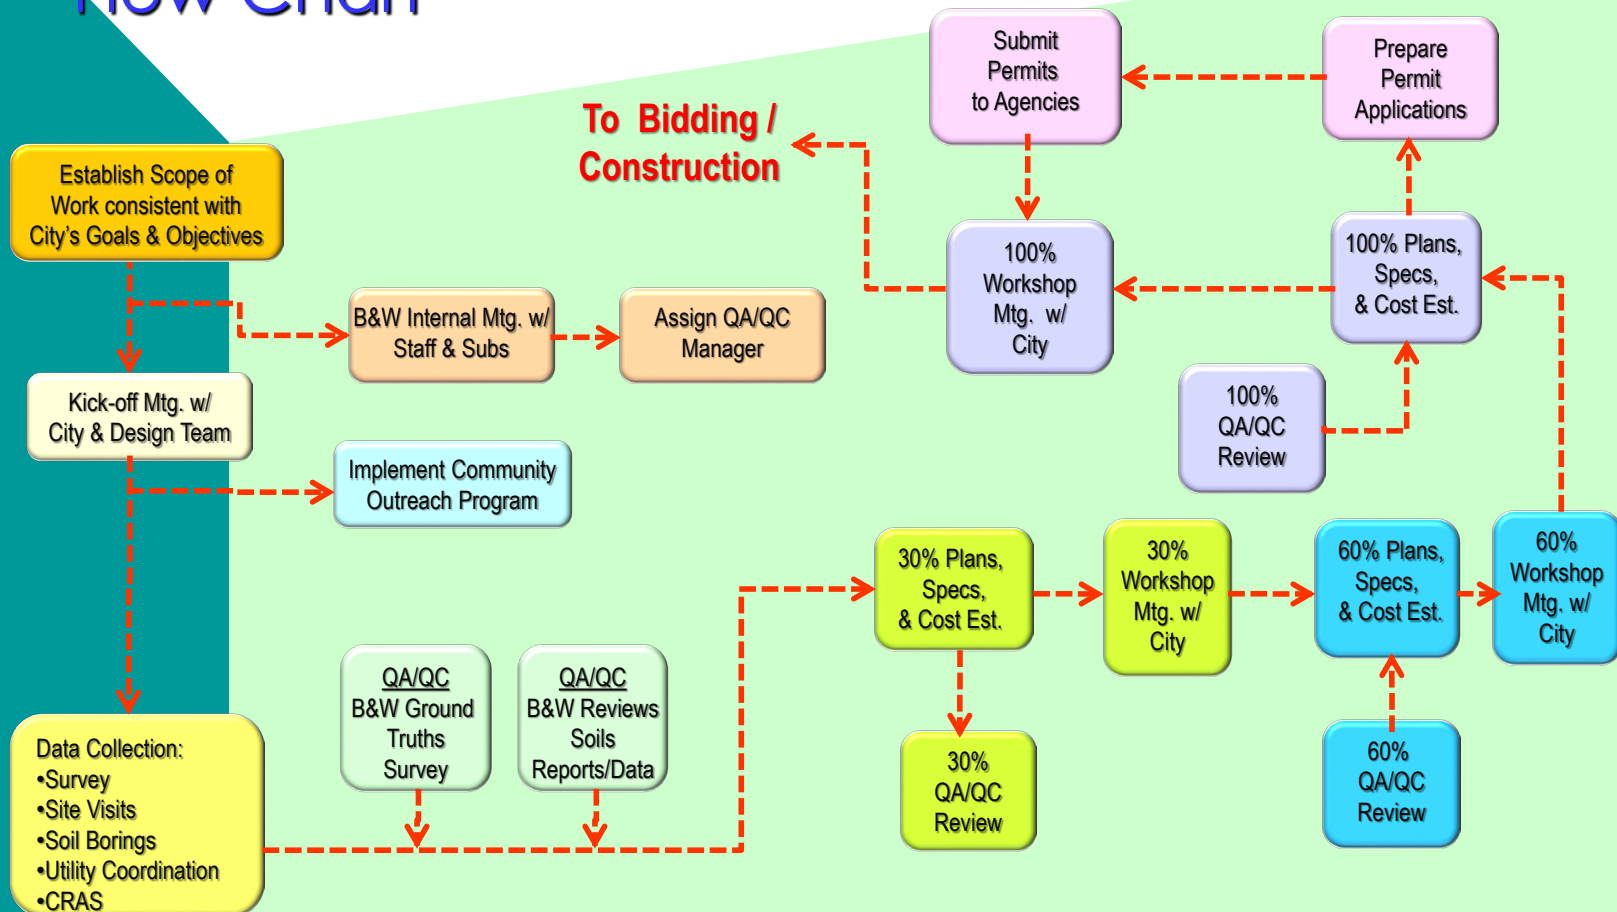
Flow Chart

Establish Scope of Work consistent with City's Goals & Objectives

B&W Internal Mtg. w/ Staff & Subs

Assign QA/QC Manager

Kick-off Mtg. w/ City & Design Team

Implement Community Outreach Program

Data Collection:
•Survey
•Site Visits
•Soil Borings
•Utility Coordination
•CRAS

QA/QC B&W Ground Truths Survey

QA/QC B&W Reviews Soils Reports/Data

To Bidding / Construction

Submit Permits to Agencies

Prepare Permit Applications

100% Workshop Mtg. w/ City

100% Plans, Specs, & Cost Est.

100% QA/QC Review

30% Plans, Specs, & Cost Est.

30% Workshop Mtg. w/ City

60% Plans, Specs, & Cost Est.

60% Workshop Mtg. w/ City

30% QA/QC Review

60% QA/QC Review